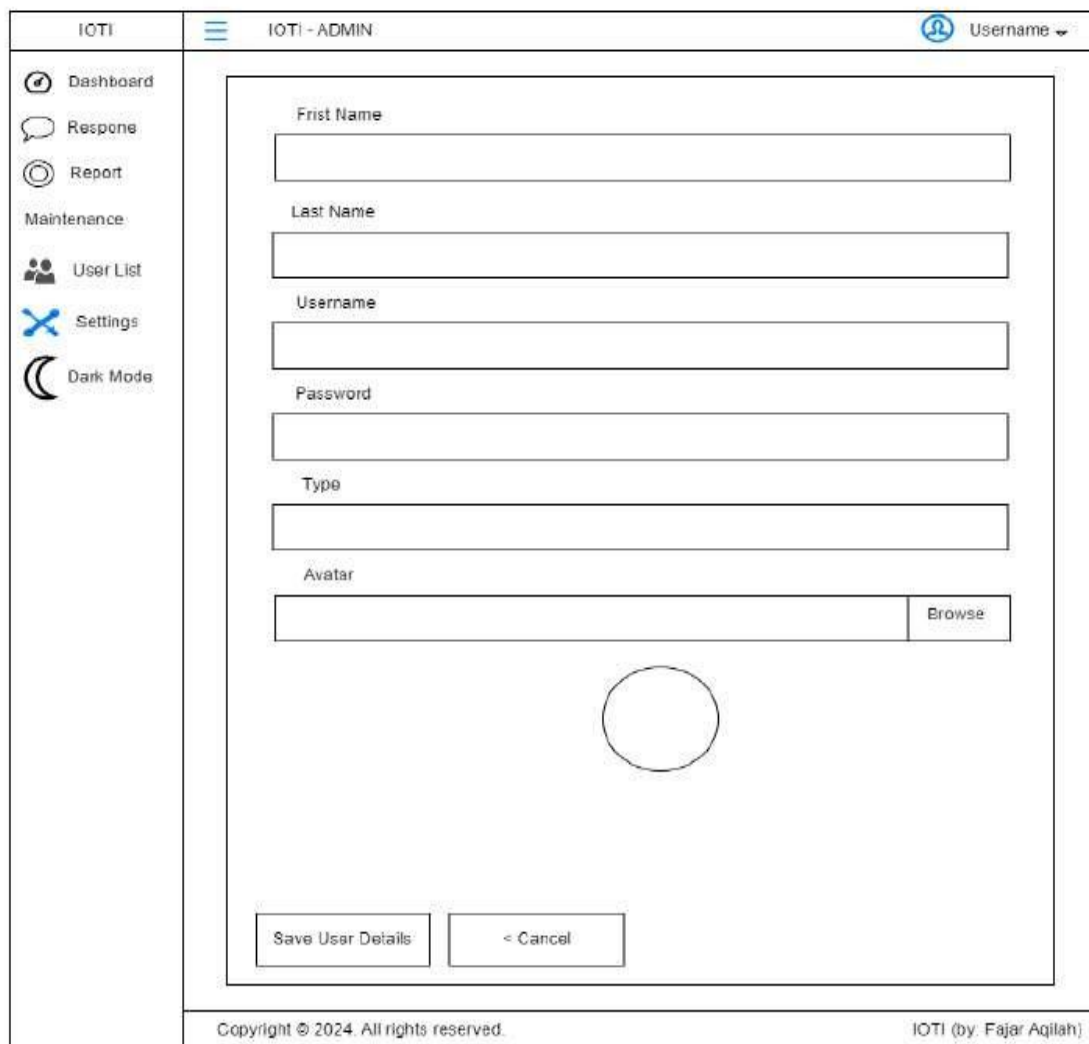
IOTI

IOTI - ADMIN

Username

Dashboard

Respone

Report

Maintenance

User List

Settings

Dark Mode

Frist Name

Last Name

Username

Password

Type

Avatar

Browse

Save User Details

< Cancel

Copyright © 2024. All rights reserved.

IOTI (by: Fajar Aqilah)